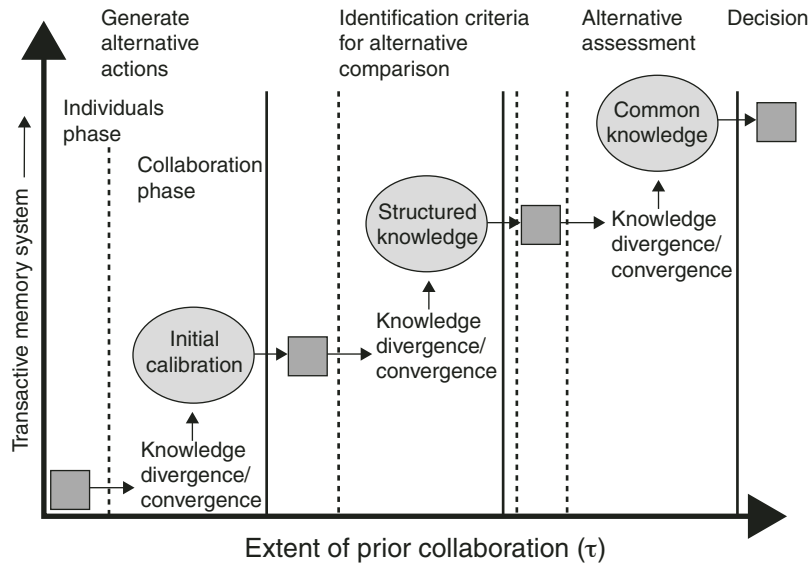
Generate alternative actions

Identification criteria for alternative comparison

Alternative assessment

Decision

Individuals phase

Collaboration phase

Common knowledge

Structured knowledge

Knowledge divergence/ convergence

Knowledge divergence/ convergence

Initial calibration

Knowledge divergence/ convergence

Transactive memory system

Extent of prior collaboration ($\tau$)